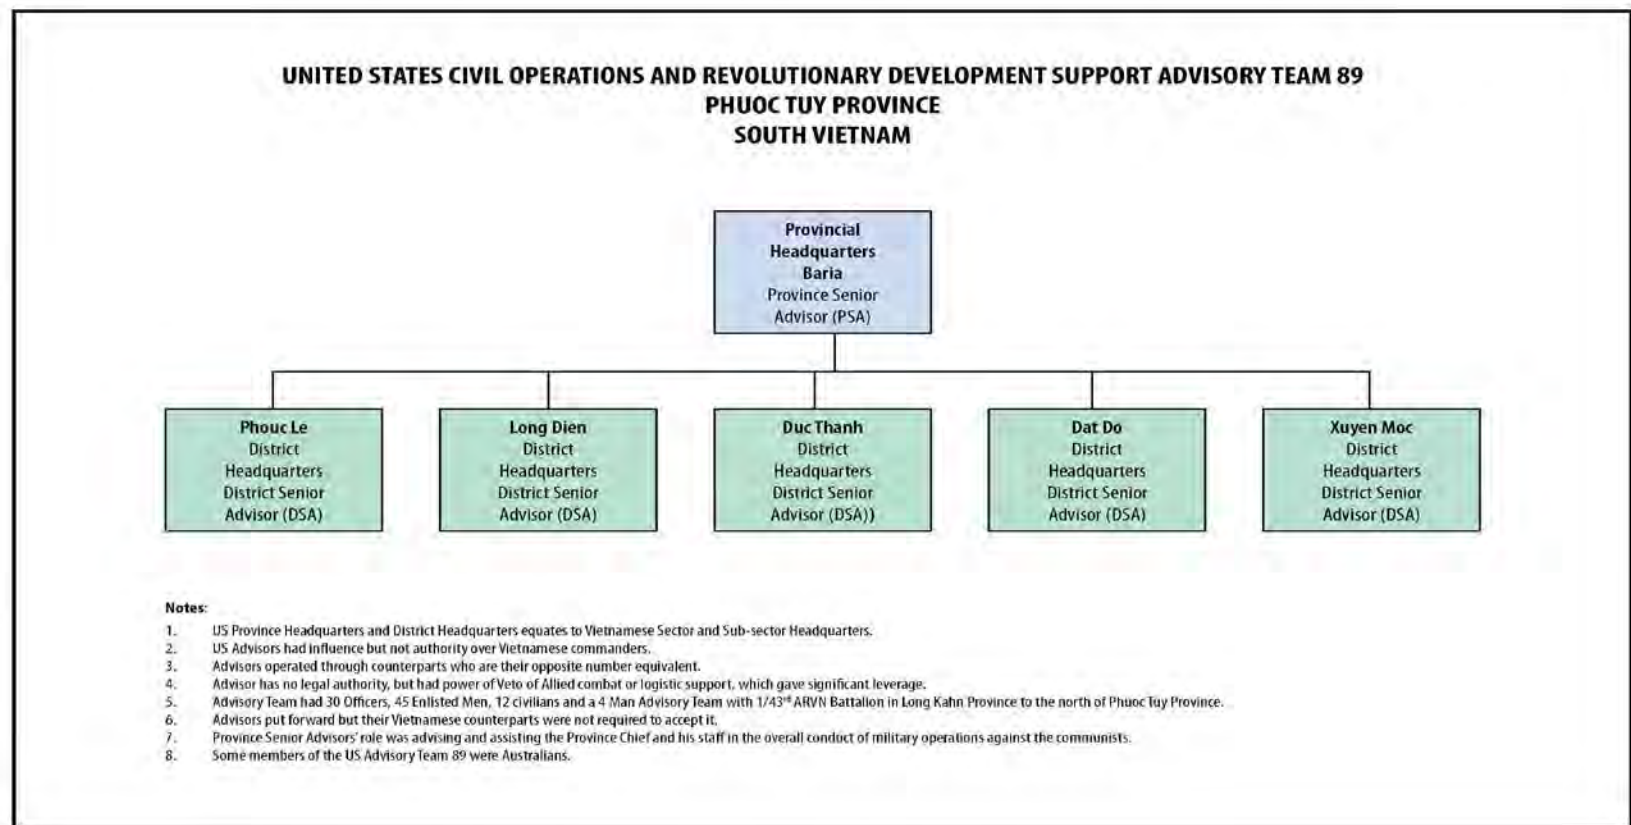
UNITED STATES CIVIL OPERATIONS AND REVOLUTIONARY DEVELOPMENT SUPPORT ADVISORY TEAM 89
PHUOC TUY PROVINCE
SOUTH VIETNAM

Provincial Headquarters Baria Province Senior Advisor (PSA)

Phouc Le District Headquarters District Senior Advisor (DSA)

Long Dien District Headquarters District Senior Advisor (DSA)

Duc Thanh District Headquarters District Senior Advisor (DSA))

Dat Do District Headquarters District Senior Advisor (DSA)

Xuyen Moc District Headquarters District Senior Advisor (DSA)

Notes:
1. US Province Headquarters and District Headquarters equates to Vietnamese Sector and Sub-sector Headquarters.
2. US Advisors had influence but not authority over Vietnamese commanders.
3. Advisors operated through counterparts who are their opposite number equivalent.
4. Advisor has no legal authority, but had power of Veto of Allied combat or logistic support, which gave significant leverage.
5. Advisory Team had 30 Officers, 45 Enlisted Men, 12 civilians and a 4 Man Advisory Team with 1/43$^{rd}$ ARVN Battalion in Long Kahn Province to the north of Phuoc Tuy Province.
6. Advisors put forward but their Vietnamese counterparts were not required to accept it.
7. Province Senior Advisors' role was advising and assisting the Province Chief and his staff in the overall conduct of military operations against the communists.
8. Some members of the US Advisory Team 89 were Australians.